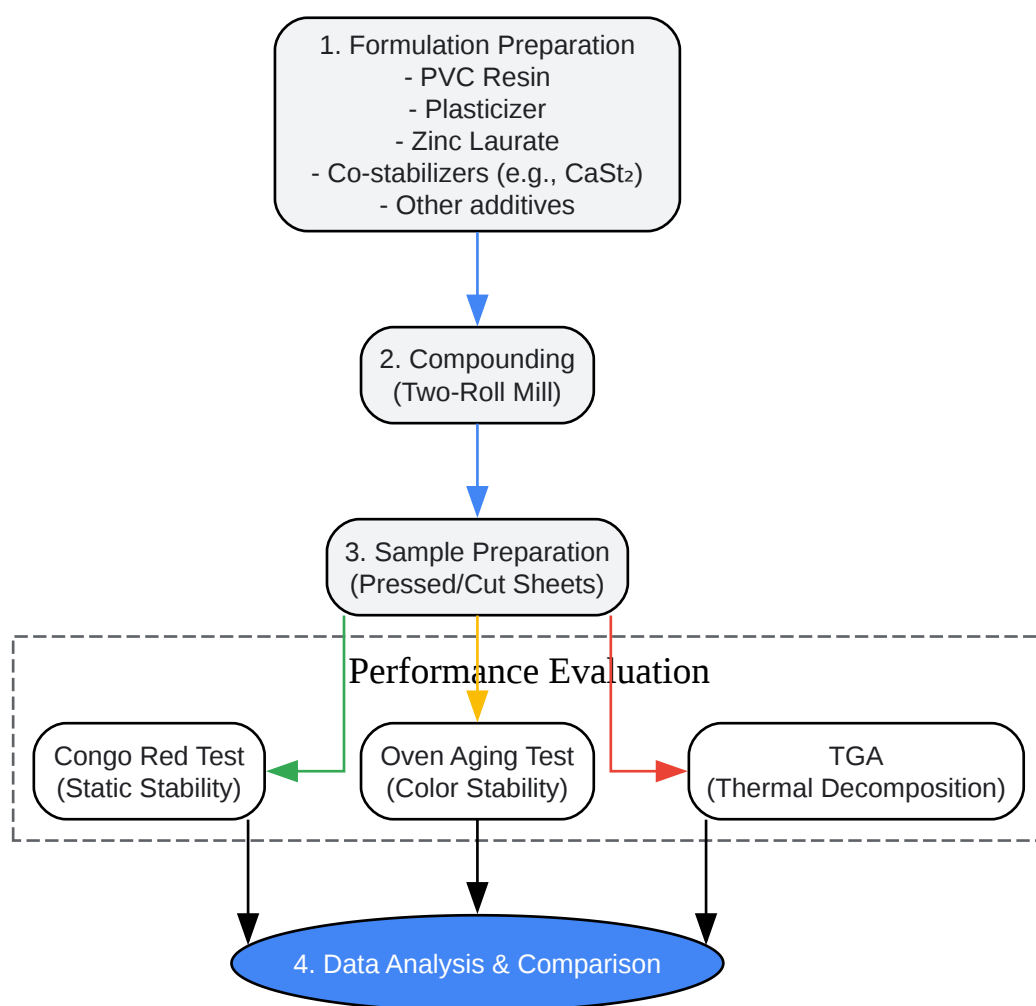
1. Formulation Preparation
- PVC Resin
- Plasticizer
- Zinc Laurate
- Co-stabilizers (e.g., $CaSt_2$)
- Other additives

2. Compounding
(Two-Roll Mill)

3. Sample Preparation
(Pressed/Cut Sheets)

Performance Evaluation

Congo Red Test
(Static Stability)

Oven Aging Test
(Color Stability)

TGA
(Thermal Decomposition)

4. Data Analysis & Comparison